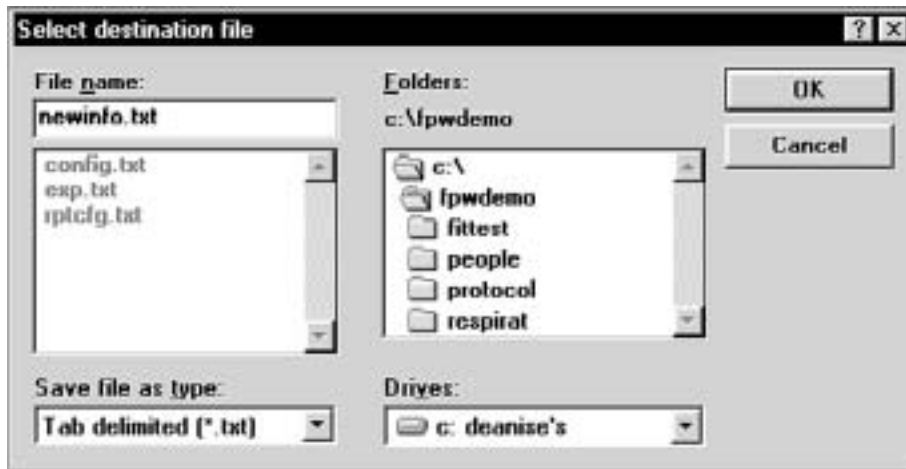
Select destination file

? X

File name:

newinfo.txt

config.txt
exp.txt
rptcfg.txt

Folders:

c:\fpwdemo

c:\
fpwdemo
fittest
people
protocol
respirat

OK

Cancel

Save file as type:

Tab delimited (*.txt)

Drives:

c: deanise's